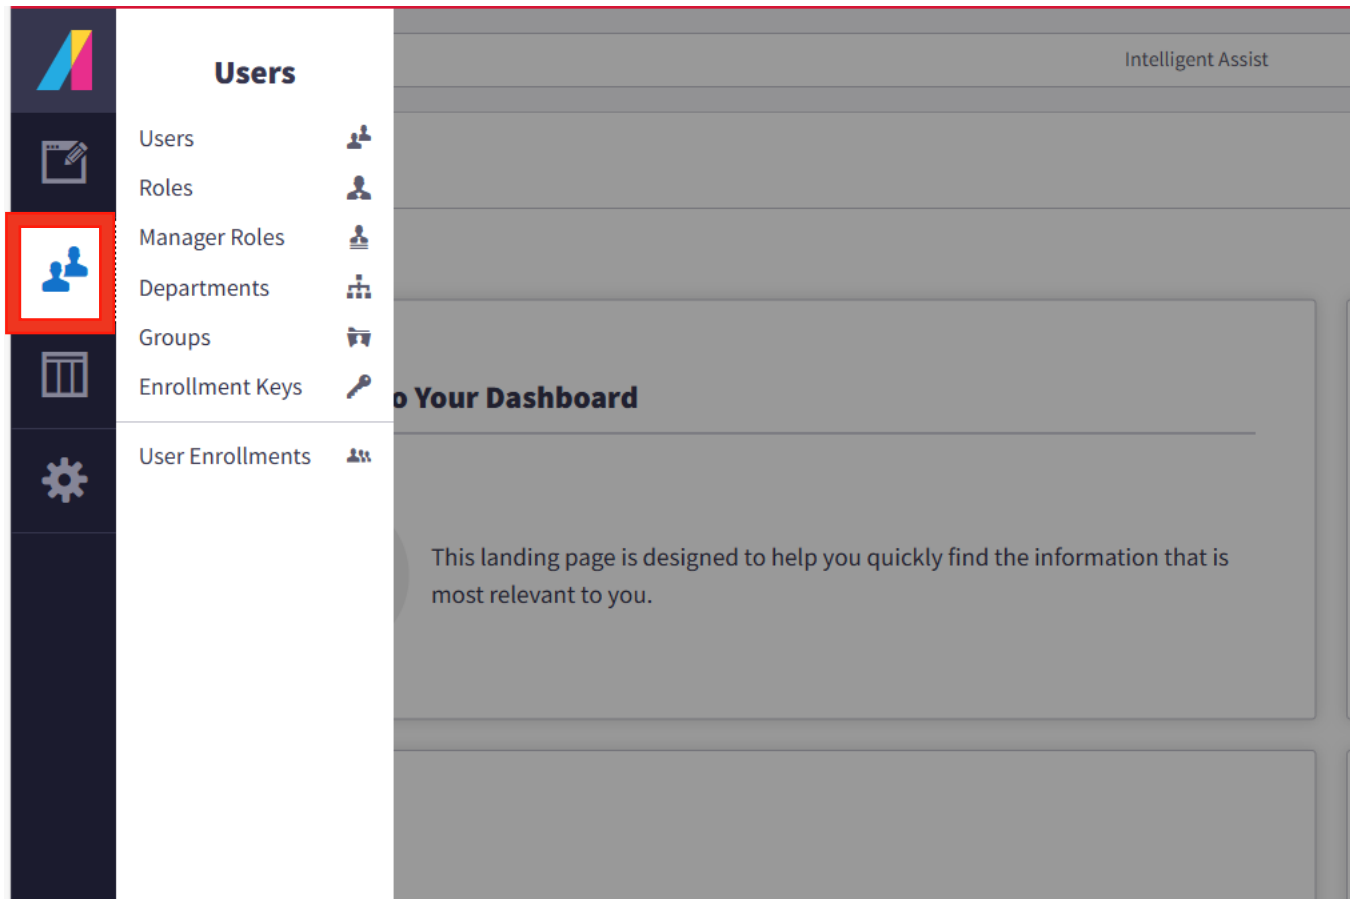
Users

Users
Roles
Manager Roles
Departments
Groups
Enrollment Keys

User Enrollments

Intelligent Assist

o Your Dashboard

This landing page is designed to help you quickly find the information that is most relevant to you.